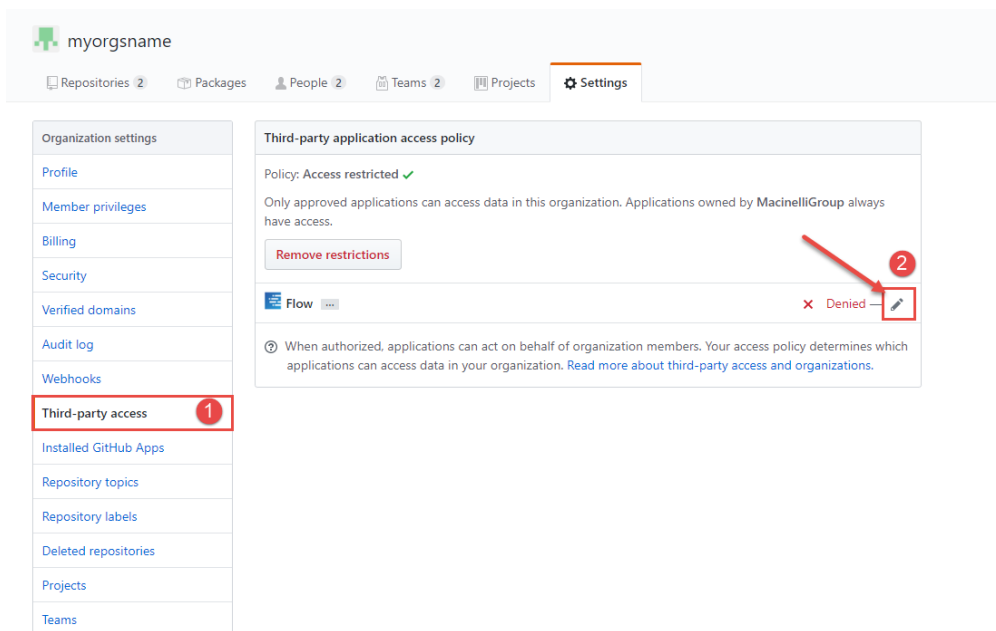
myorgsname

Repositories 2 Packages People 2 Teams 2 Projects Settings

Organization settings

Profile

Member privileges

Billing

Security

Verified domains

Audit log

Webhooks

Third-party access 1

Installed GitHub Apps

Repository topics

Repository labels

Deleted repositories

Projects

Teams

Third-party application access policy

Policy: Access restricted ✓

Only approved applications can access data in this organization. Applications owned by MacinelliGroup always have access.

Remove restrictions

2

Flow ...

✕ Denied —

When authorized, applications can act on behalf of organization members. Your access policy determines which applications can access data in your organization. Read more about third-party access and organizations.